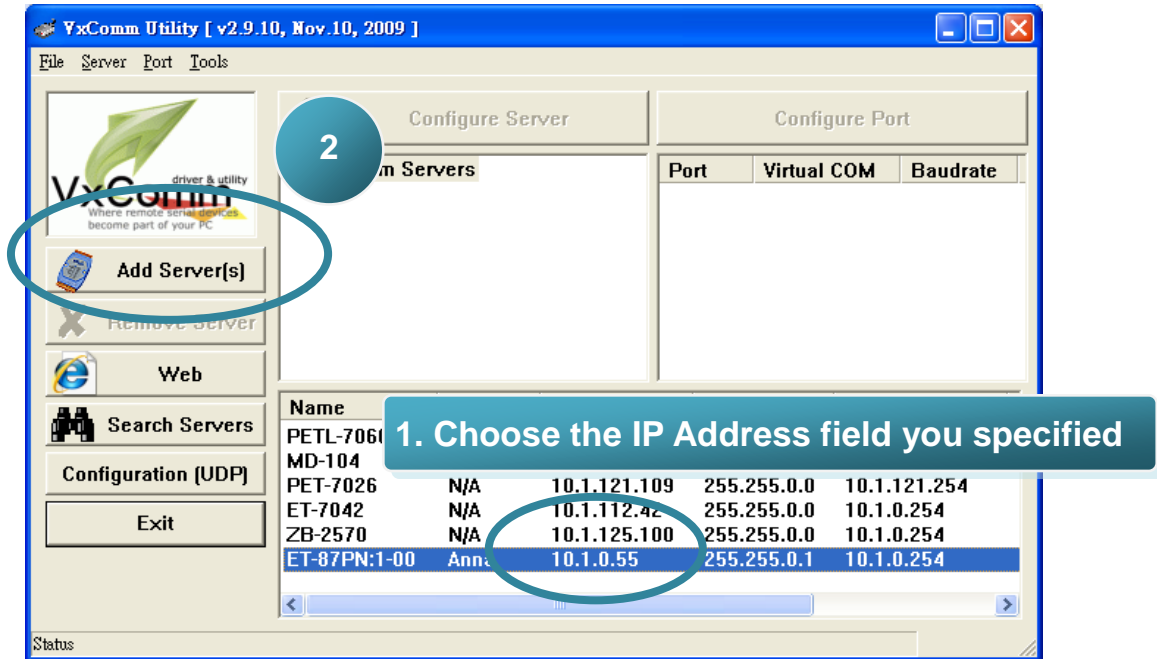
VxComm Utility [ v2.9.10, Nov.10, 2009 ]

File Server Port Tools

driver & utility
VxComm
Where remote serial devices become part of your PC

Add Server(s)

Remove Server

Web

Search Servers

Configuration (UDP)

Exit

Configure Server

Configure Port

2

m Servers

| Port | Virtual COM | Baudrate |
|---|---|---|

1. Choose the IP Address field you specified

| Name | | | | |
|---|---|---|---|---|
| PETL-706 | | | | |
| MD-104 | | | | |
| PET-7026 | N/A | 10.1.121.109 | 255.255.0.0 | 10.1.121.254 |
| ET-7042 | N/A | 10.1.112.42 | 255.255.0.0 | 10.1.0.254 |
| ZB-2570 | N/A | 10.1.125.100 | 255.255.0.0 | 10.1.0.254 |
| ET-87PN:1-00 | Anna | 10.1.0.55 | 255.255.0.1 | 10.1.0.254 |

Status